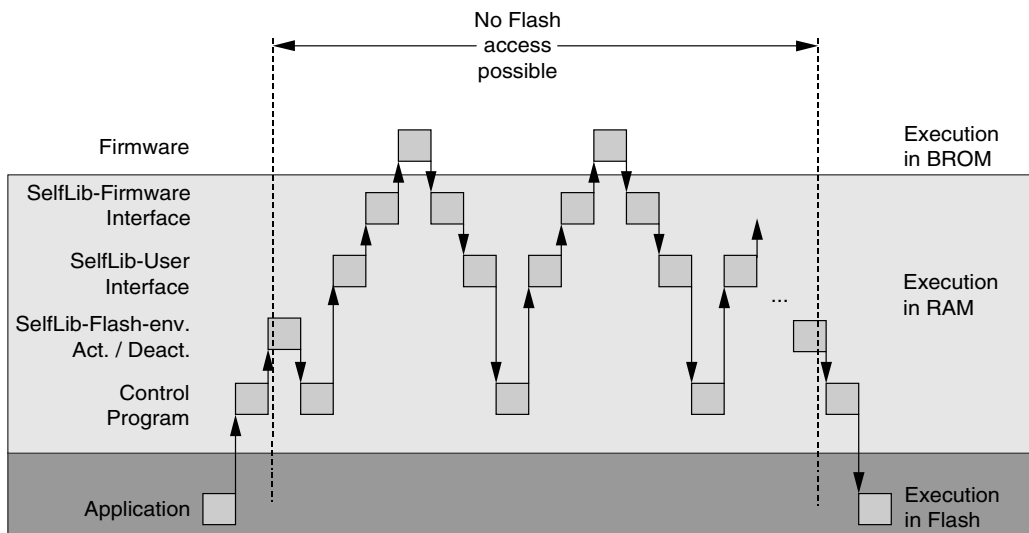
No Flash access possible

Firmware

SelfLib-Firmware Interface

SelfLib-User Interface

SelfLib-Flash-env. Act. / Deact.

Control Program

Application

...

Execution in BROM

Execution in RAM

Execution in Flash